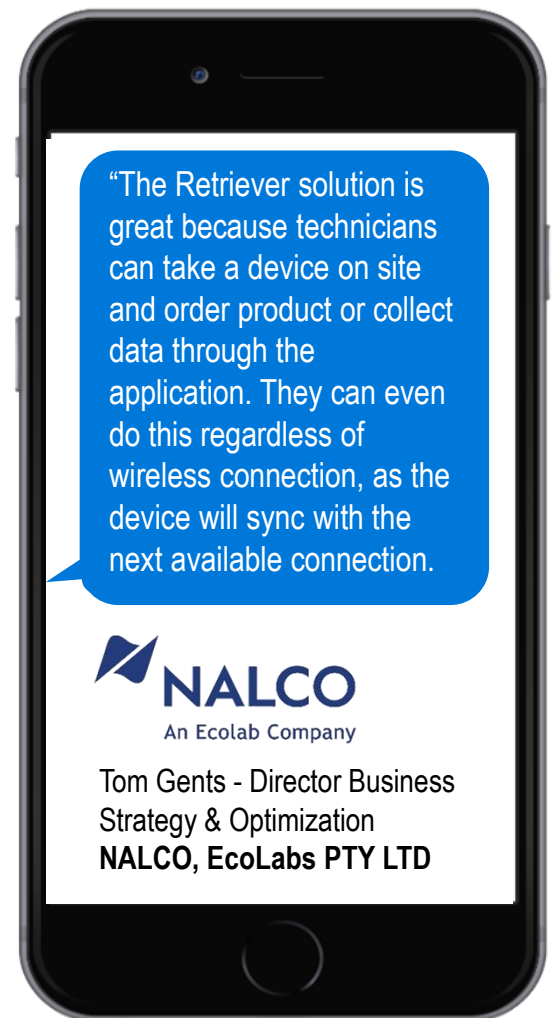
“The Retriever solution is great because technicians can take a device on site and order product or collect data through the application. They can even do this regardless of wireless connection, as the device will sync with the next available connection.

NALCO
An Ecolab Company

Tom Gents - Director Business Strategy & Optimization
**NALCO, EcoLabs PTY LTD**